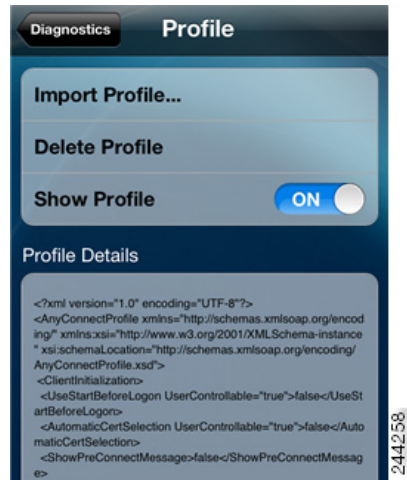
Diagnostics
Profile

Import Profile...

Delete Profile

Show Profile
ON

Profile Details

<?xml version="1.0" encoding="UTF-8"?>
<AnyConnectProfile xmlns="http://schemas.xmlsoap.org/encoding/" xmlns:xsi="http://www.w3.org/2001/XMLSchema-instance" xsi:schemaLocation="http://schemas.xmlsoap.org/encoding/ AnyConnectProfile.xsd">
<ClientInitialization>
<UseStartBeforeLogon UserControllable="true">false</UseStartBeforeLogon>
<AutomaticCertSelection UserControllable="true">false</AutomaticCertSelection>
<ShowPreConnectMessage>false</ShowPreConnectMessage>

244258